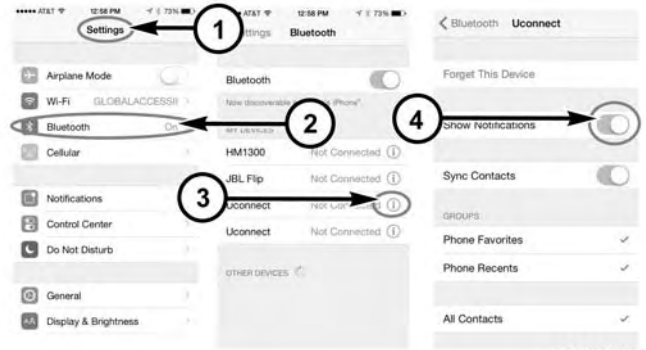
AT&T 12:58 PM 73%
Settings
1
Airplane Mode
Wi-Fi GLOBALACCESSII
Bluetooth On
Cellular
Notifications
Control Center
Do Not Disturb
General
Display & Brightness

AT&T 12:58 PM 73%
Settings Bluetooth
Bluetooth
Now discoverable as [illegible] iPhone".
MY DEVICES
2
HM1300 Not Connected
JBL Flip Not Connected
3
Uconnect Not Connected
Uconnect Not Connected
OTHER DEVICES

Bluetooth Uconnect
Forget This Device
4
Show Notifications
Sync Contacts
GROUPS
Phone Favorites ✓
Phone Recents ✓
All Contacts ✓